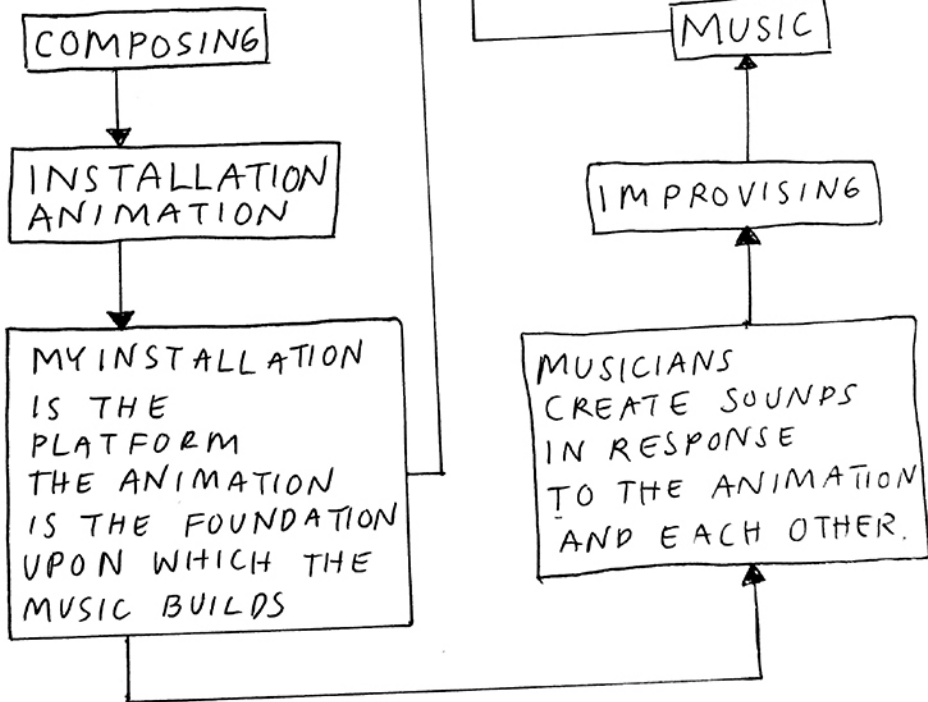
COMPOSING

INSTALLATION ANIMATION

MY INSTALLATION IS THE PLATFORM THE ANIMATION IS THE FOUNDATION UPON WHICH THE MUSIC BUILDS

MUSIC

IMPROVISING

MUSICIANS CREATE SOUNDS IN RESPONSE TO THE ANIMATION AND EACH OTHER.